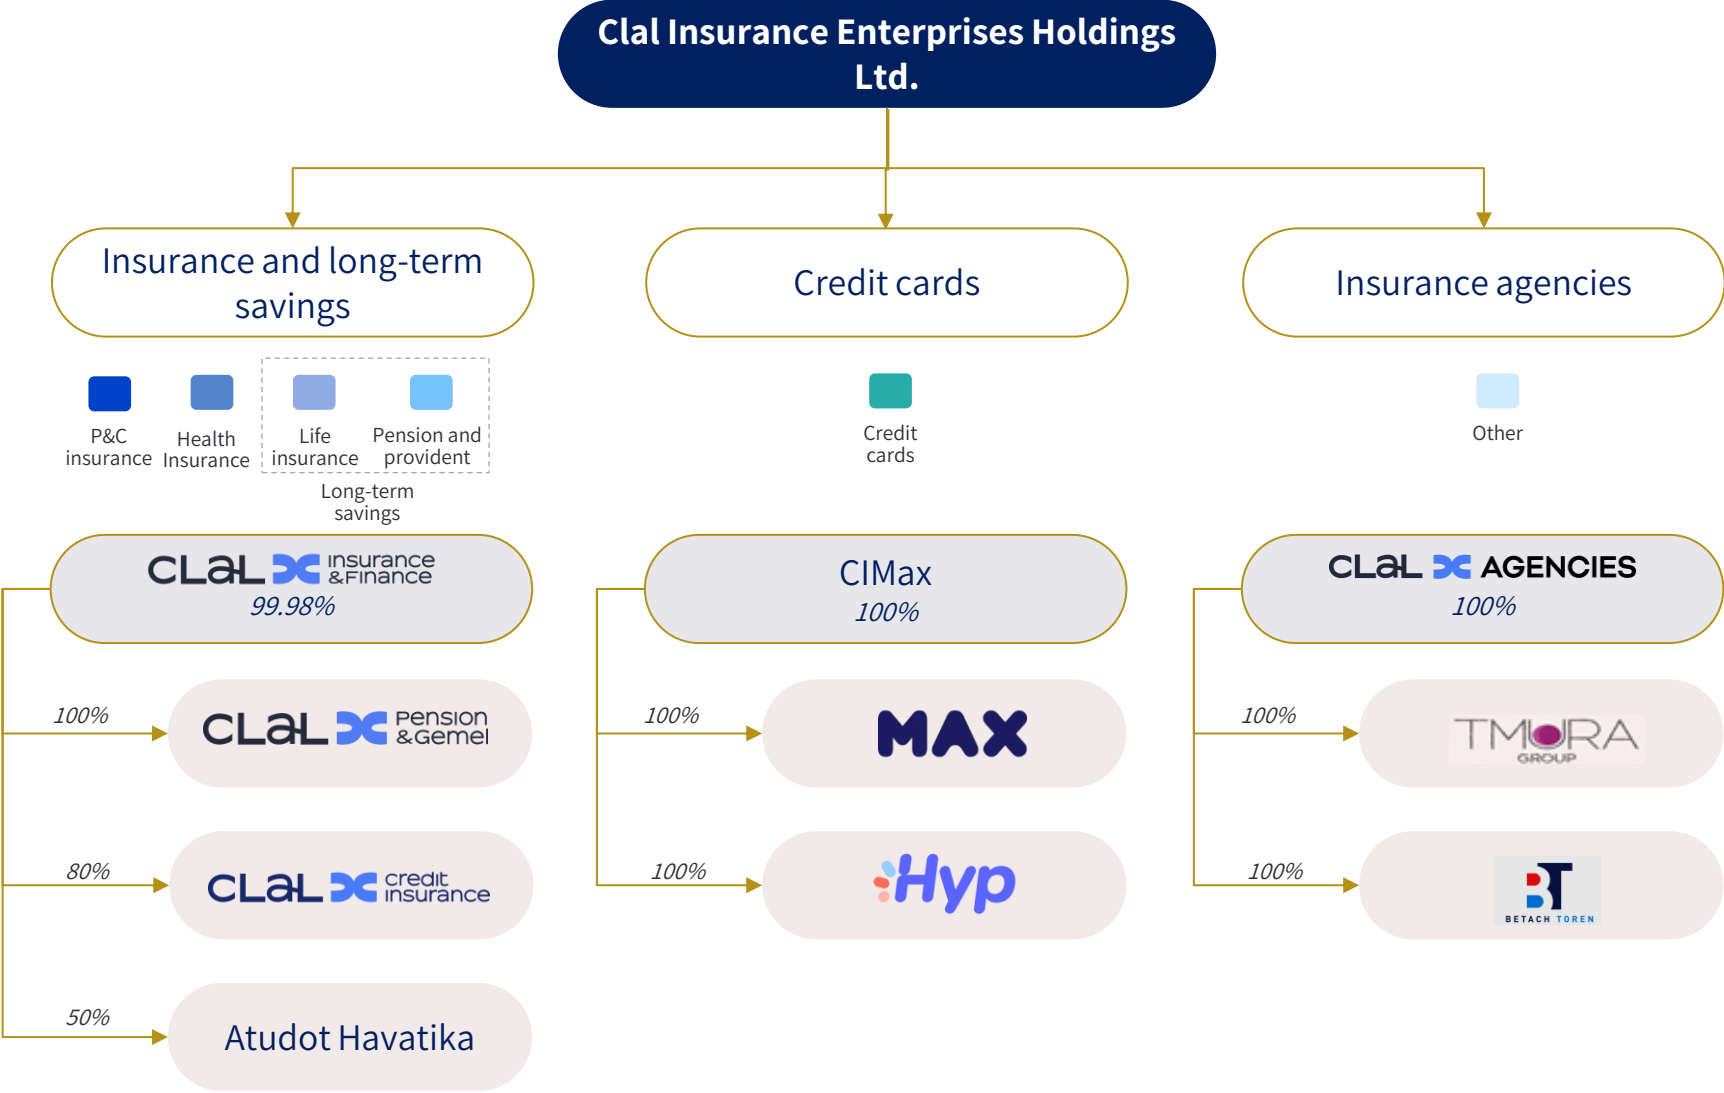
Clal Insurance Enterprises Holdings Ltd.

Insurance and long-term savings

Credit cards

Insurance agencies

P&C insurance

Health Insurance

Life insurance

Pension and provident

Long-term savings

Credit cards

Other

CLAL insurance & Finance
99.98%

CIMax
100%

CLAL AGENCIES
100%

100%
CLAL Pension & Gemel

100%
MAX

100%
TMURA GROUP

80%
CLAL credit insurance

100%
Hyp

100%
BT BETACH TOREN

50%
Atudot Havatika